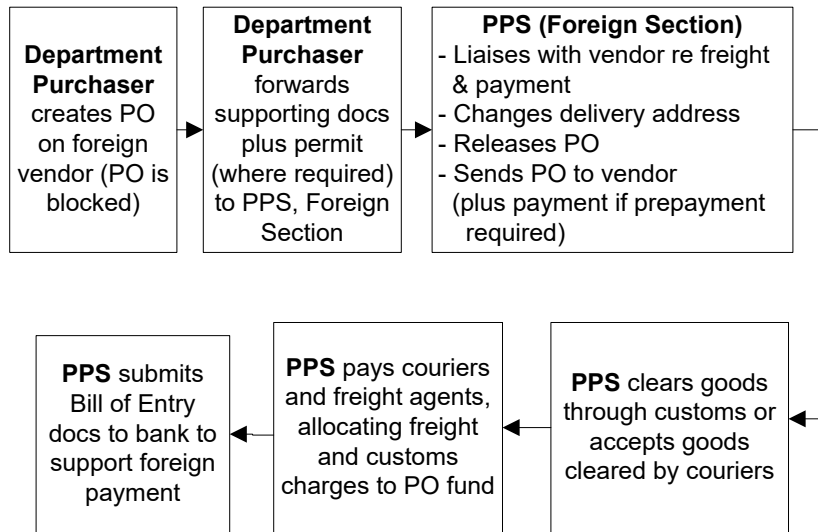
**Department Purchaser** creates PO on foreign vendor (PO is blocked)

**Department Purchaser** forwards supporting docs plus permit (where required) to PPS, Foreign Section

**PPS (Foreign Section)**
- Liaises with vendor re freight & payment
- Changes delivery address
- Releases PO
- Sends PO to vendor (plus payment if prepayment required)

**PPS** clears goods through customs or accepts goods cleared by couriers

**PPS** pays couriers and freight agents, allocating freight and customs charges to PO fund

**PPS** submits Bill of Entry docs to bank to support foreign payment